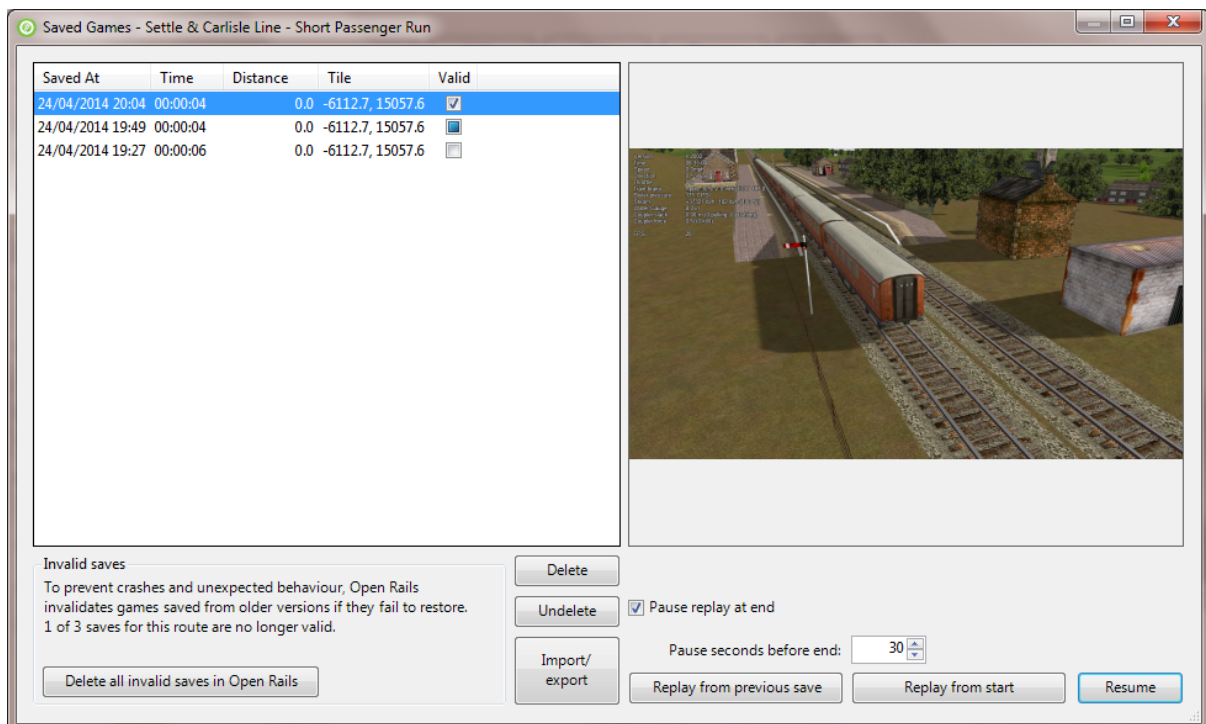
Saved Games - Settle & Carlisle Line - Short Passenger Run

| Saved At | Time | Distance | Tile | Valid |
|---|---|---|---|---|
| 24/04/2014 20:04 | 00:00:04 | 0.0 | -6112.7, 15057.6 | ☑ |
| 24/04/2014 19:49 | 00:00:04 | 0.0 | -6112.7, 15057.6 | ■ |
| 24/04/2014 19:27 | 00:00:06 | 0.0 | -6112.7, 15057.6 | ☐ |

Invalid saves

To prevent crashes and unexpected behaviour, Open Rails invalidates games saved from older versions if they fail to restore. 1 of 3 saves for this route are no longer valid.

Delete all invalid saves in Open Rails

Delete

Undelete

Import/ export

Pause replay at end

Pause seconds before end: 30

Replay from previous save

Replay from start

Resume